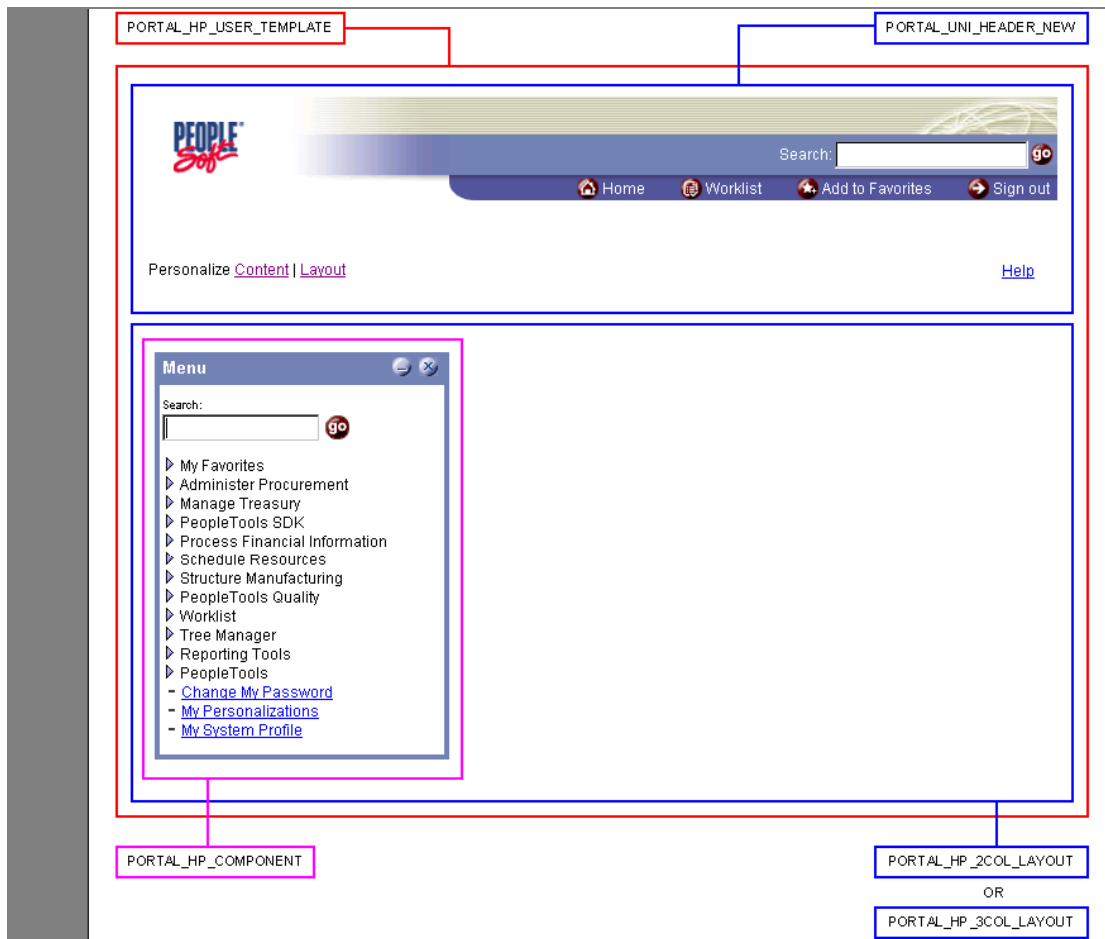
PORTAL_HP_USER_TEMPLATE

PORTAL_UNI_HEADER_NEW

PEOPLE Soft

Search: go

Home Worklist Add to Favorites Sign out

Personalize Content | Layout

Help

Menu

Search:

go

My Favorites
Administer Procurement
Manage Treasury
PeopleTools SDK
Process Financial Information
Schedule Resources
Structure Manufacturing
PeopleTools Quality
Worklist
Tree Manager
Reporting Tools
PeopleTools
- Change My Password
- My Personalizations
- My System Profile

PORTAL_HP_COMPONENT

PORTAL_HP_2COL_LAYOUT

OR

PORTAL_HP_3COL_LAYOUT